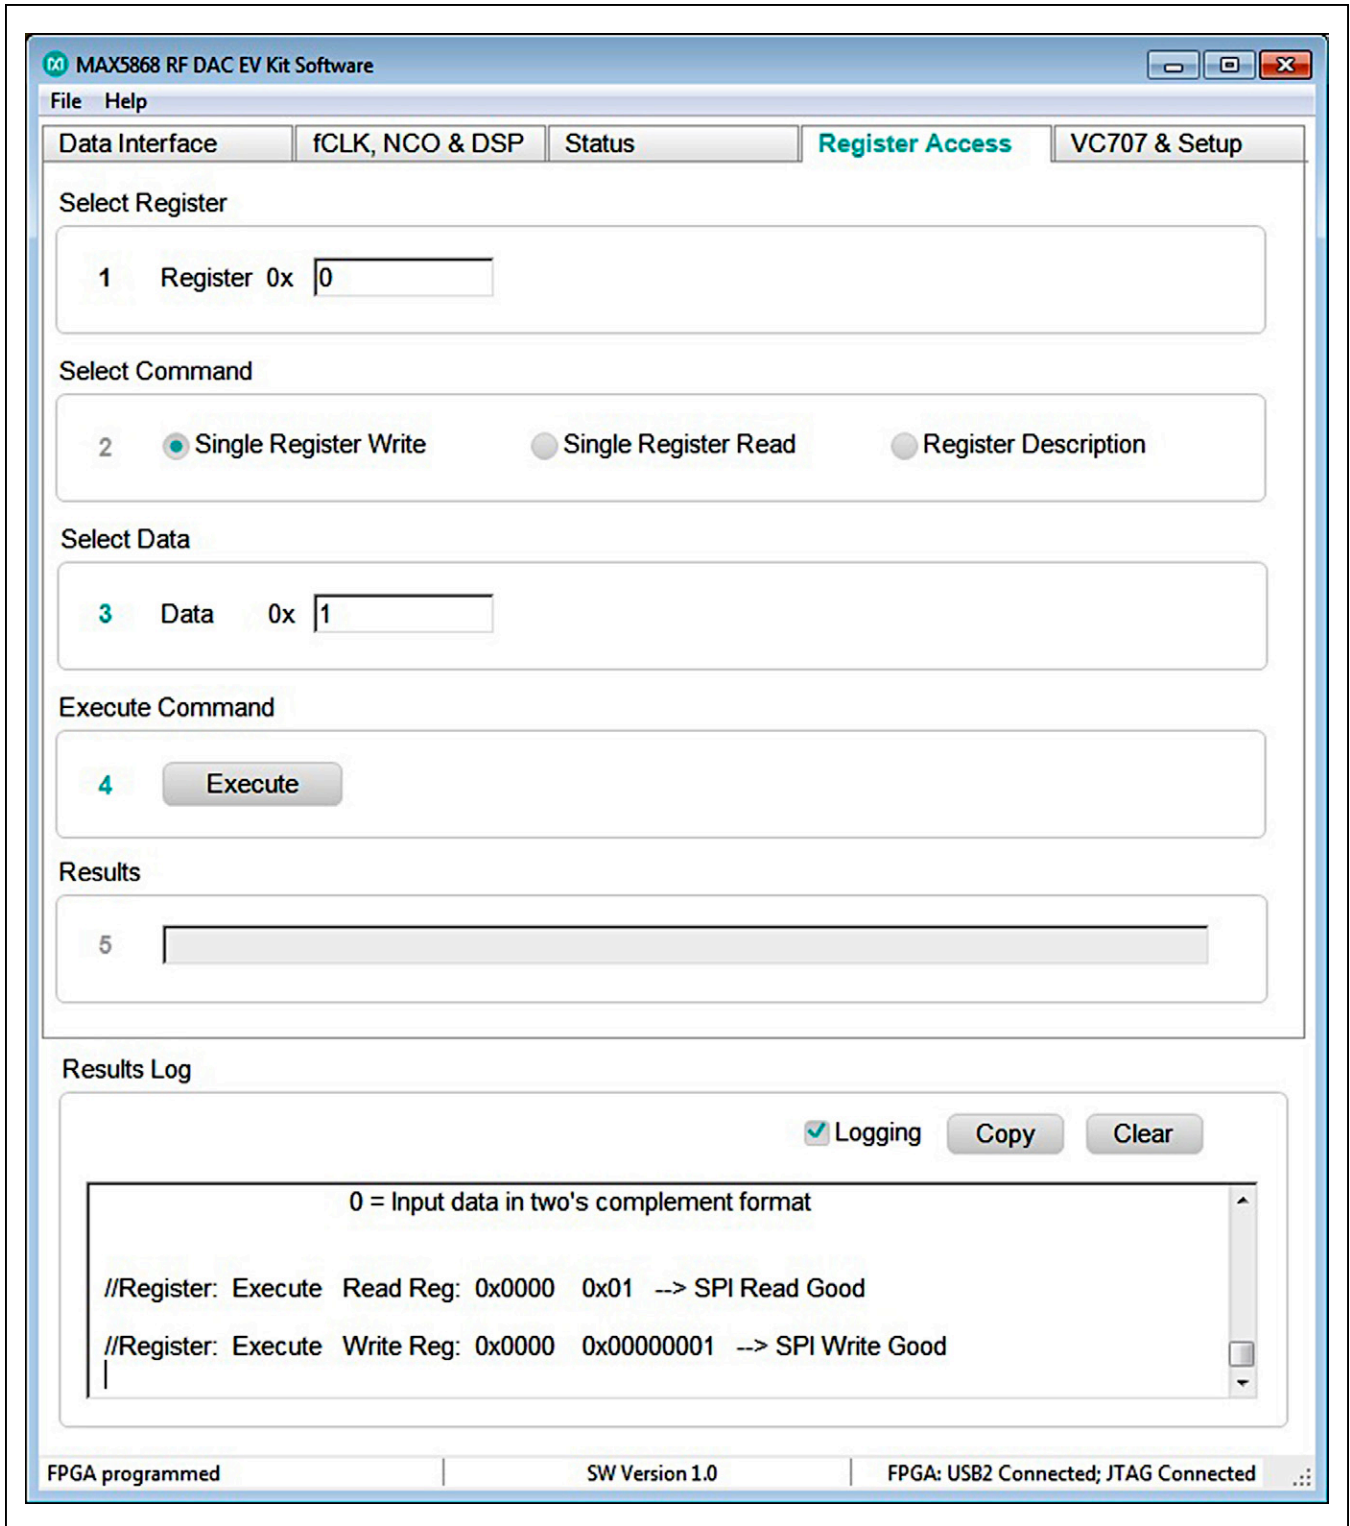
MAX5868 RF DAC EV Kit Software

File Help

Data Interface | fCLK, NCO & DSP | Status | Register Access | VC707 & Setup

Select Register

1 Register 0x 0

Select Command

2 Single Register Write Single Register Read Register Description

Select Data

3 Data 0x 1

Execute Command

4 Execute

Results

5

Results Log

Logging Copy Clear

0 = Input data in two's complement format

//Register: Execute Read Reg: 0x0000 0x01 --> SPI Read Good

//Register: Execute Write Reg: 0x0000 0x00000001 --> SPI Write Good

FPGA programmed | SW Version 1.0 | FPGA: USB2 Connected; JTAG Connected